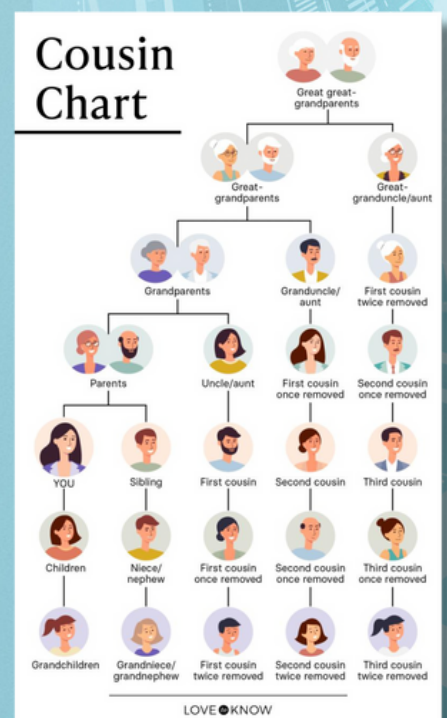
Cousin Chart

Great great-grandparents

Great-grandparents

Great-granduncle/aunt

Grandparents

Granduncle/aunt

First cousin twice removed

Parents

Uncle/aunt

First cousin once removed

Second cousin once removed

YOU

Sibling

First cousin

Second cousin

Third cousin

Children

Niece/nephew

First cousin once removed

Second cousin once removed

Third cousin once removed

Grandchildren

Grandniece/grandnephew

First cousin twice removed

Second cousin twice removed

Third cousin twice removed

LOVE KNOW